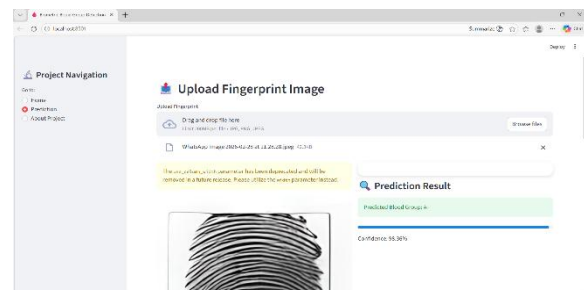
Fingerprint Blood Group Prediction ×  +

localhost:8501

Deploy

Project Navigation

Go to
Home
Prediction
About Project

Upload Fingerprint Image

Upload Fingerprint

Drag and drop file here
Limit 200MB per file • PNG, JPG, JPEG

Browse files

WhatsApp Image 2025-02-25 at 21.26.28.jpeg 43.3KB

×

The use_column_width parameter has been deprecated and will be removed in a future release. Please utilize the width parameter instead.

Prediction Result

Predicted Blood Group: A

Confidence: 98.36%